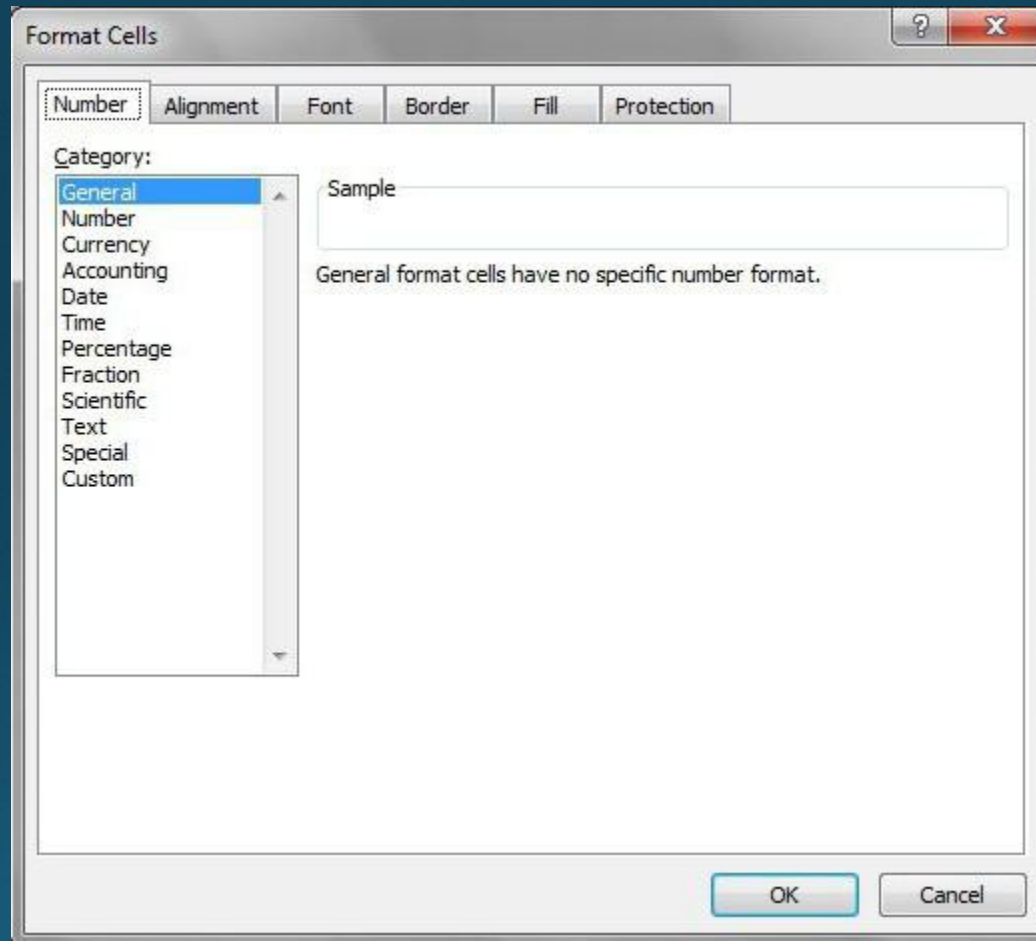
Format Cells

?

X

Number
Alignment
Font
Border
Fill
Protection

Category:

General
Number
Currency
Accounting
Date
Time
Percentage
Fraction
Scientific
Text
Special
Custom

Sample

General format cells have no specific number format.

OK
Cancel